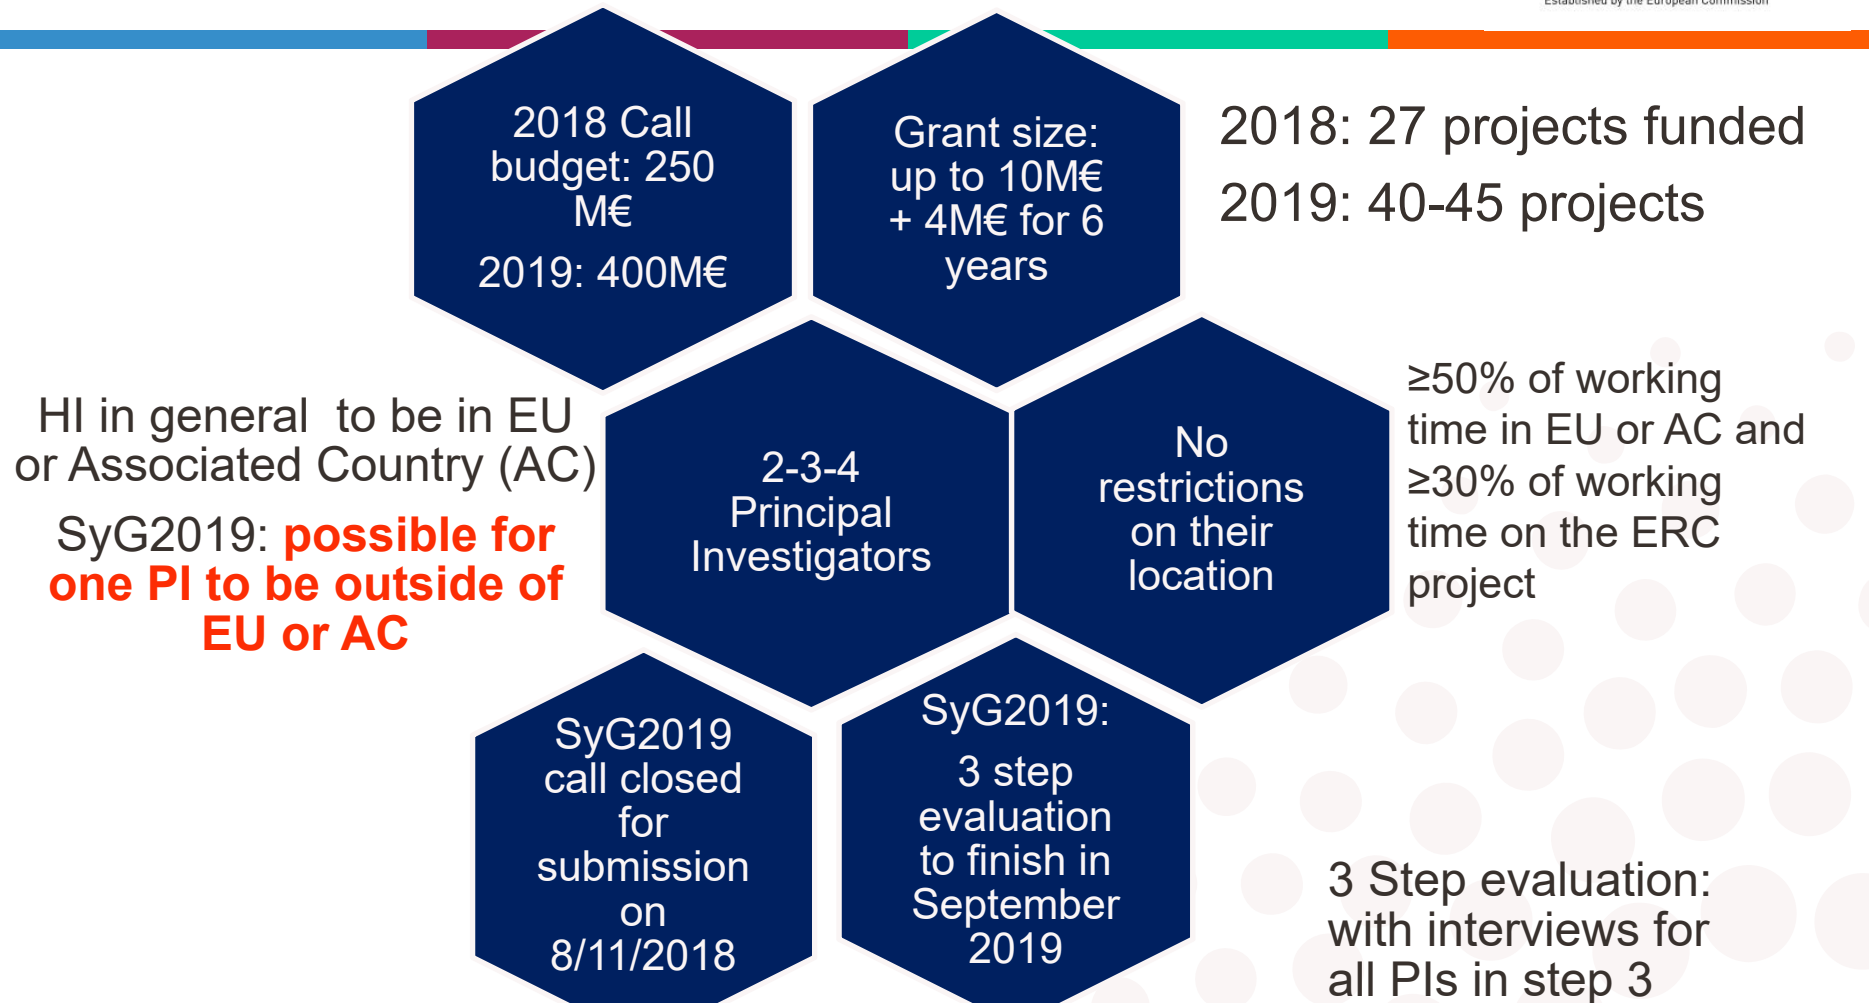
Established by the European Commission

2018 Call budget: 250 M€

2019: 400M€

Grant size: up to 10M€ + 4M€ for 6 years

2018: 27 projects funded

2019: 40-45 projects

HI in general to be in EU or Associated Country (AC)

SyG2019: possible for one PI to be outside of EU or AC

2-3-4 Principal Investigators

No restrictions on their location

≥50% of working time in EU or AC and ≥30% of working time on the ERC project

SyG2019 call closed for submission on 8/11/2018

SyG2019:

3 step evaluation to finish in September 2019

3 Step evaluation: with interviews for all PIs in step 3